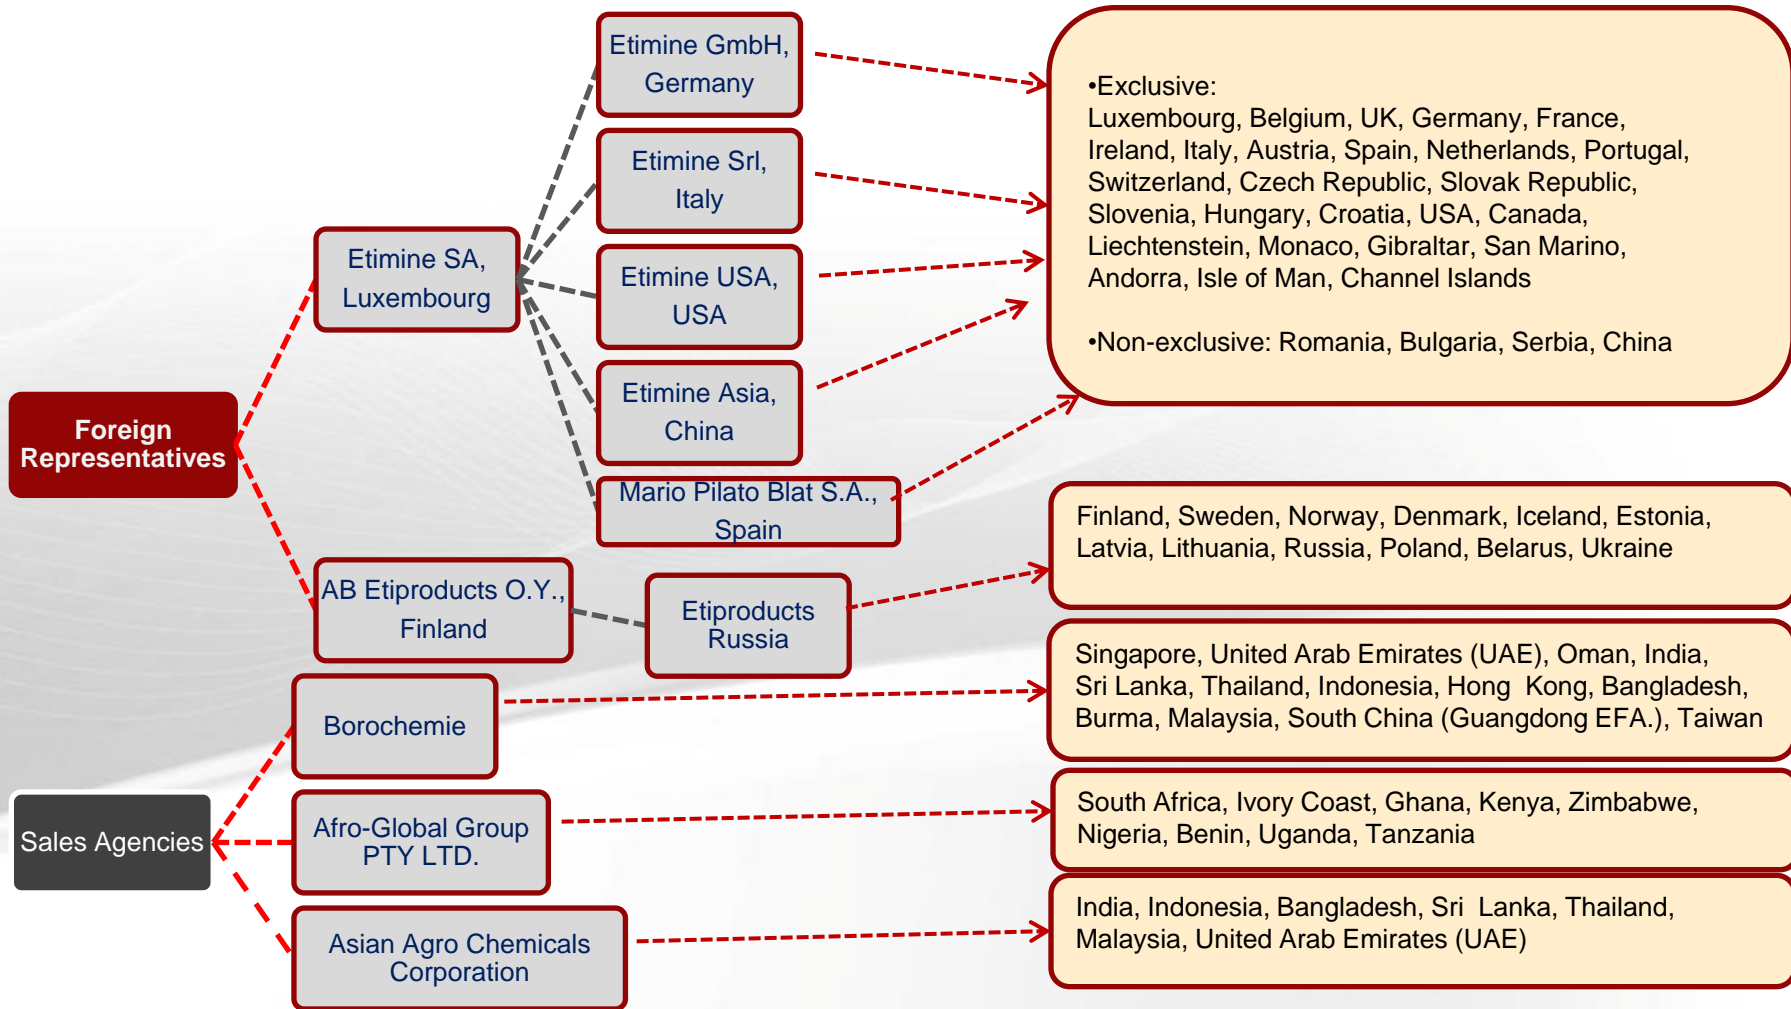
Foreign Representatives

Etimine SA, Luxembourg

Etimine GmbH, Germany

Etimine Srl, Italy

Etimine USA, USA

Etimine Asia, China

Mario Pilato Blat S.A., Spain

•Exclusive:
Luxembourg, Belgium, UK, Germany, France, Ireland, Italy, Austria, Spain, Netherlands, Portugal, Switzerland, Czech Republic, Slovak Republic, Slovenia, Hungary, Croatia, USA, Canada, Liechtenstein, Monaco, Gibraltar, San Marino, Andorra, Isle of Man, Channel Islands

•Non-exclusive: Romania, Bulgaria, Serbia, China

AB Etiproducts O.Y., Finland

Etiproducts Russia

Finland, Sweden, Norway, Denmark, Iceland, Estonia, Latvia, Lithuania, Russia, Poland, Belarus, Ukraine

Sales Agencies

Borochemie

Singapore, United Arab Emirates (UAE), Oman, India, Sri Lanka, Thailand, Indonesia, Hong Kong, Bangladesh, Burma, Malaysia, South China (Guangdong EFA.), Taiwan

Afro-Global Group PTY LTD.

South Africa, Ivory Coast, Ghana, Kenya, Zimbabwe, Nigeria, Benin, Uganda, Tanzania

Asian Agro Chemicals Corporation

India, Indonesia, Bangladesh, Sri Lanka, Thailand, Malaysia, United Arab Emirates (UAE)